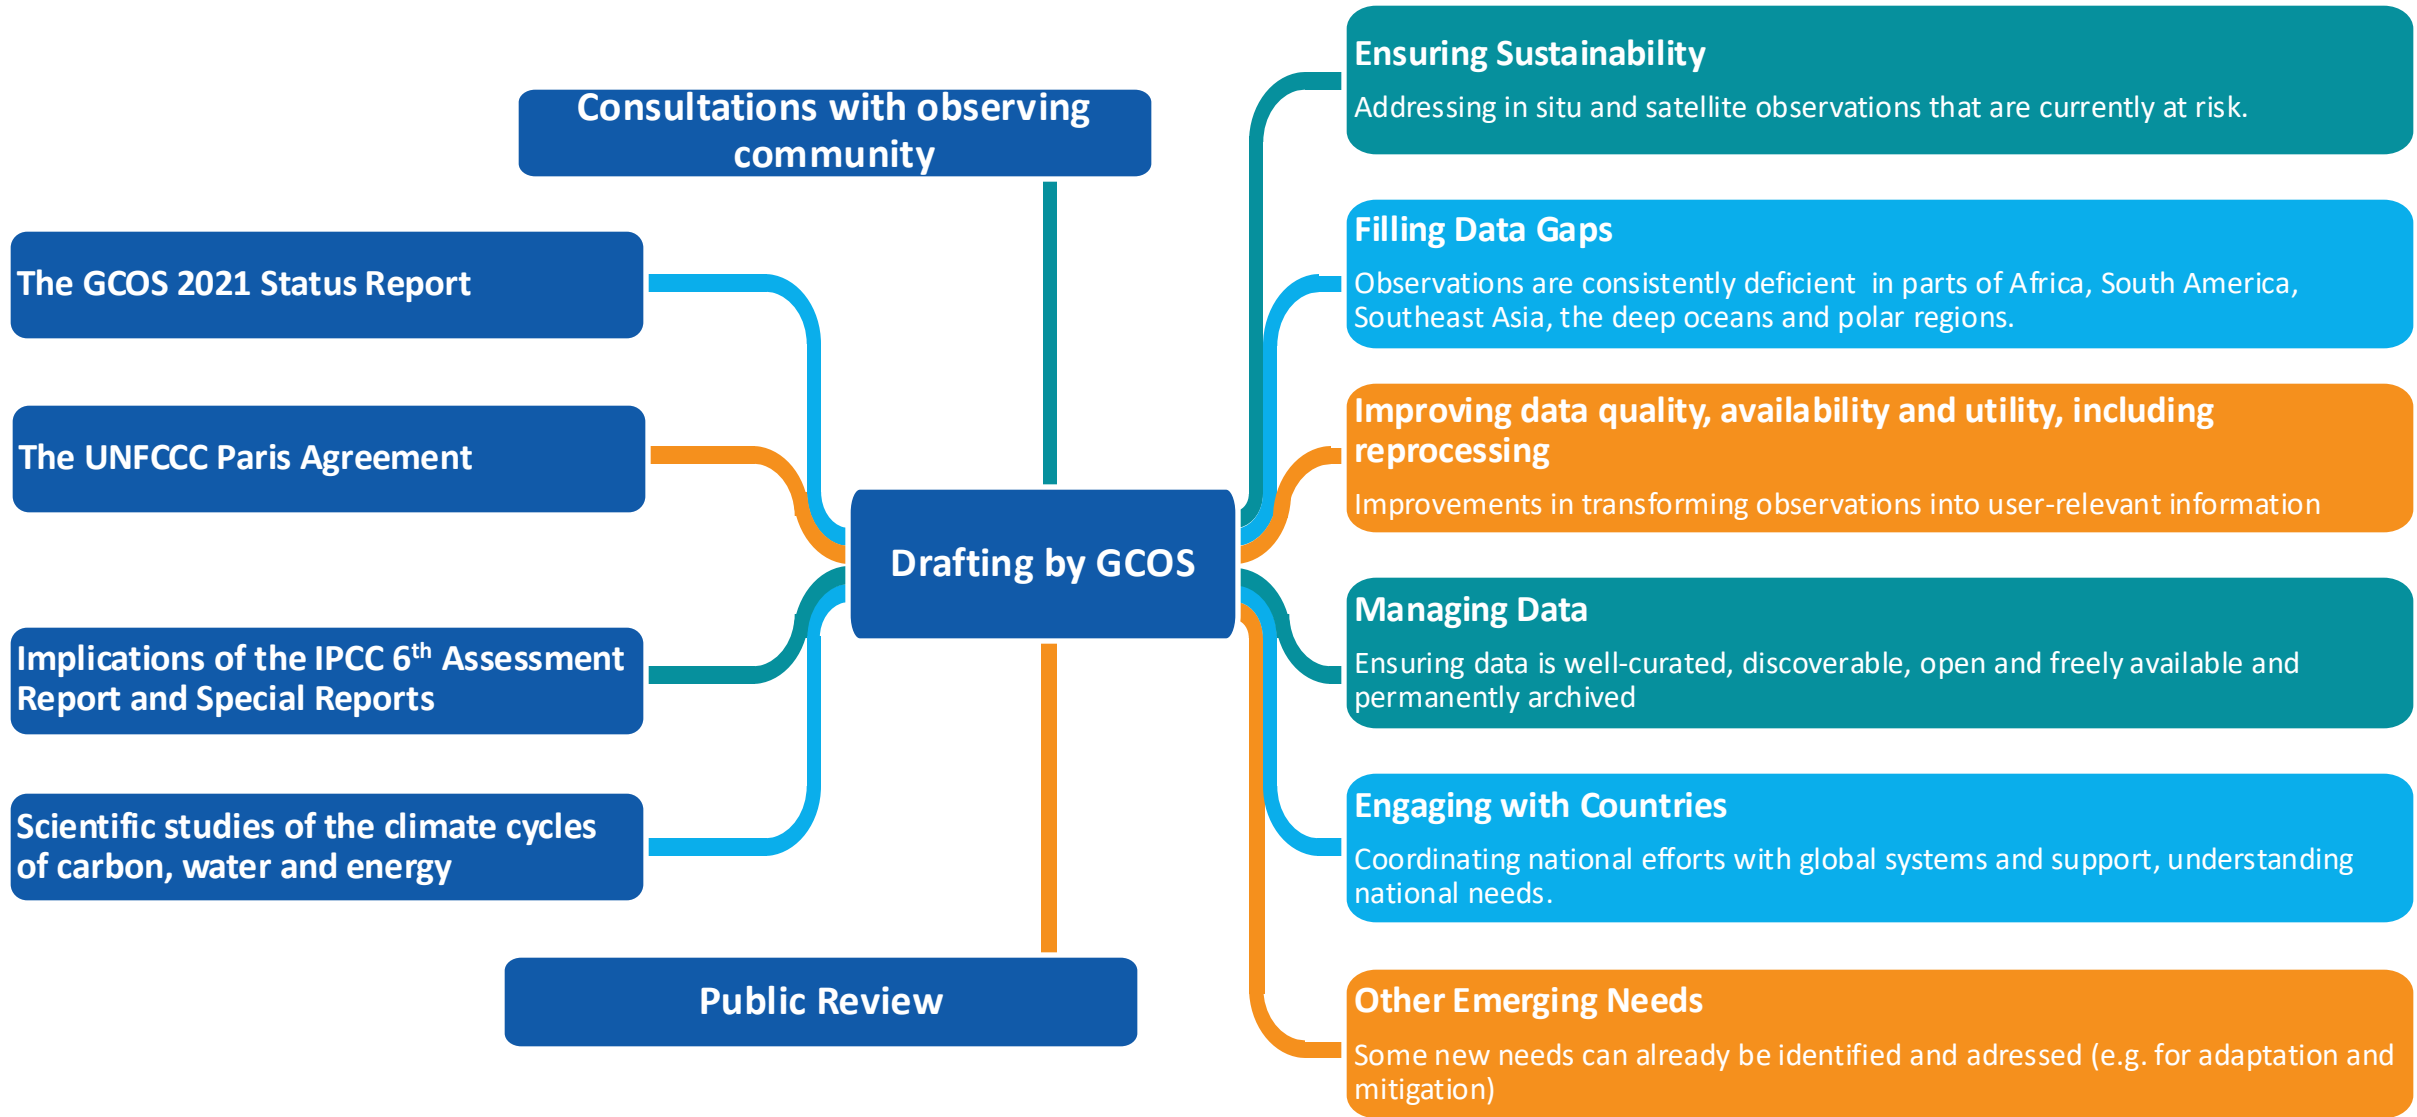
Consultations with observing community

The GCOS 2021 Status Report

The UNFCCC Paris Agreement

Implications of the IPCC 6$^{th}$ Assessment Report and Special Reports

Scientific studies of the climate cycles of carbon, water and energy

Drafting by GCOS

Public Review

Ensuring Sustainability

Addressing in situ and satellite observations that are currently at risk.

Filling Data Gaps

Observations are consistently deficient in parts of Africa, South America, Southeast Asia, the deep oceans and polar regions.

Improving data quality, availability and utility, including reprocessing

Improvements in transforming observations into user-relevant information

Managing Data

Ensuring data is well-curated, discoverable, open and freely available and permanently archived

Engaging with Countries

Coordinating national efforts with global systems and support, understanding national needs.

Other Emerging Needs

Some new needs can already be identified and adressed (e.g. for adaptation and mitigation)